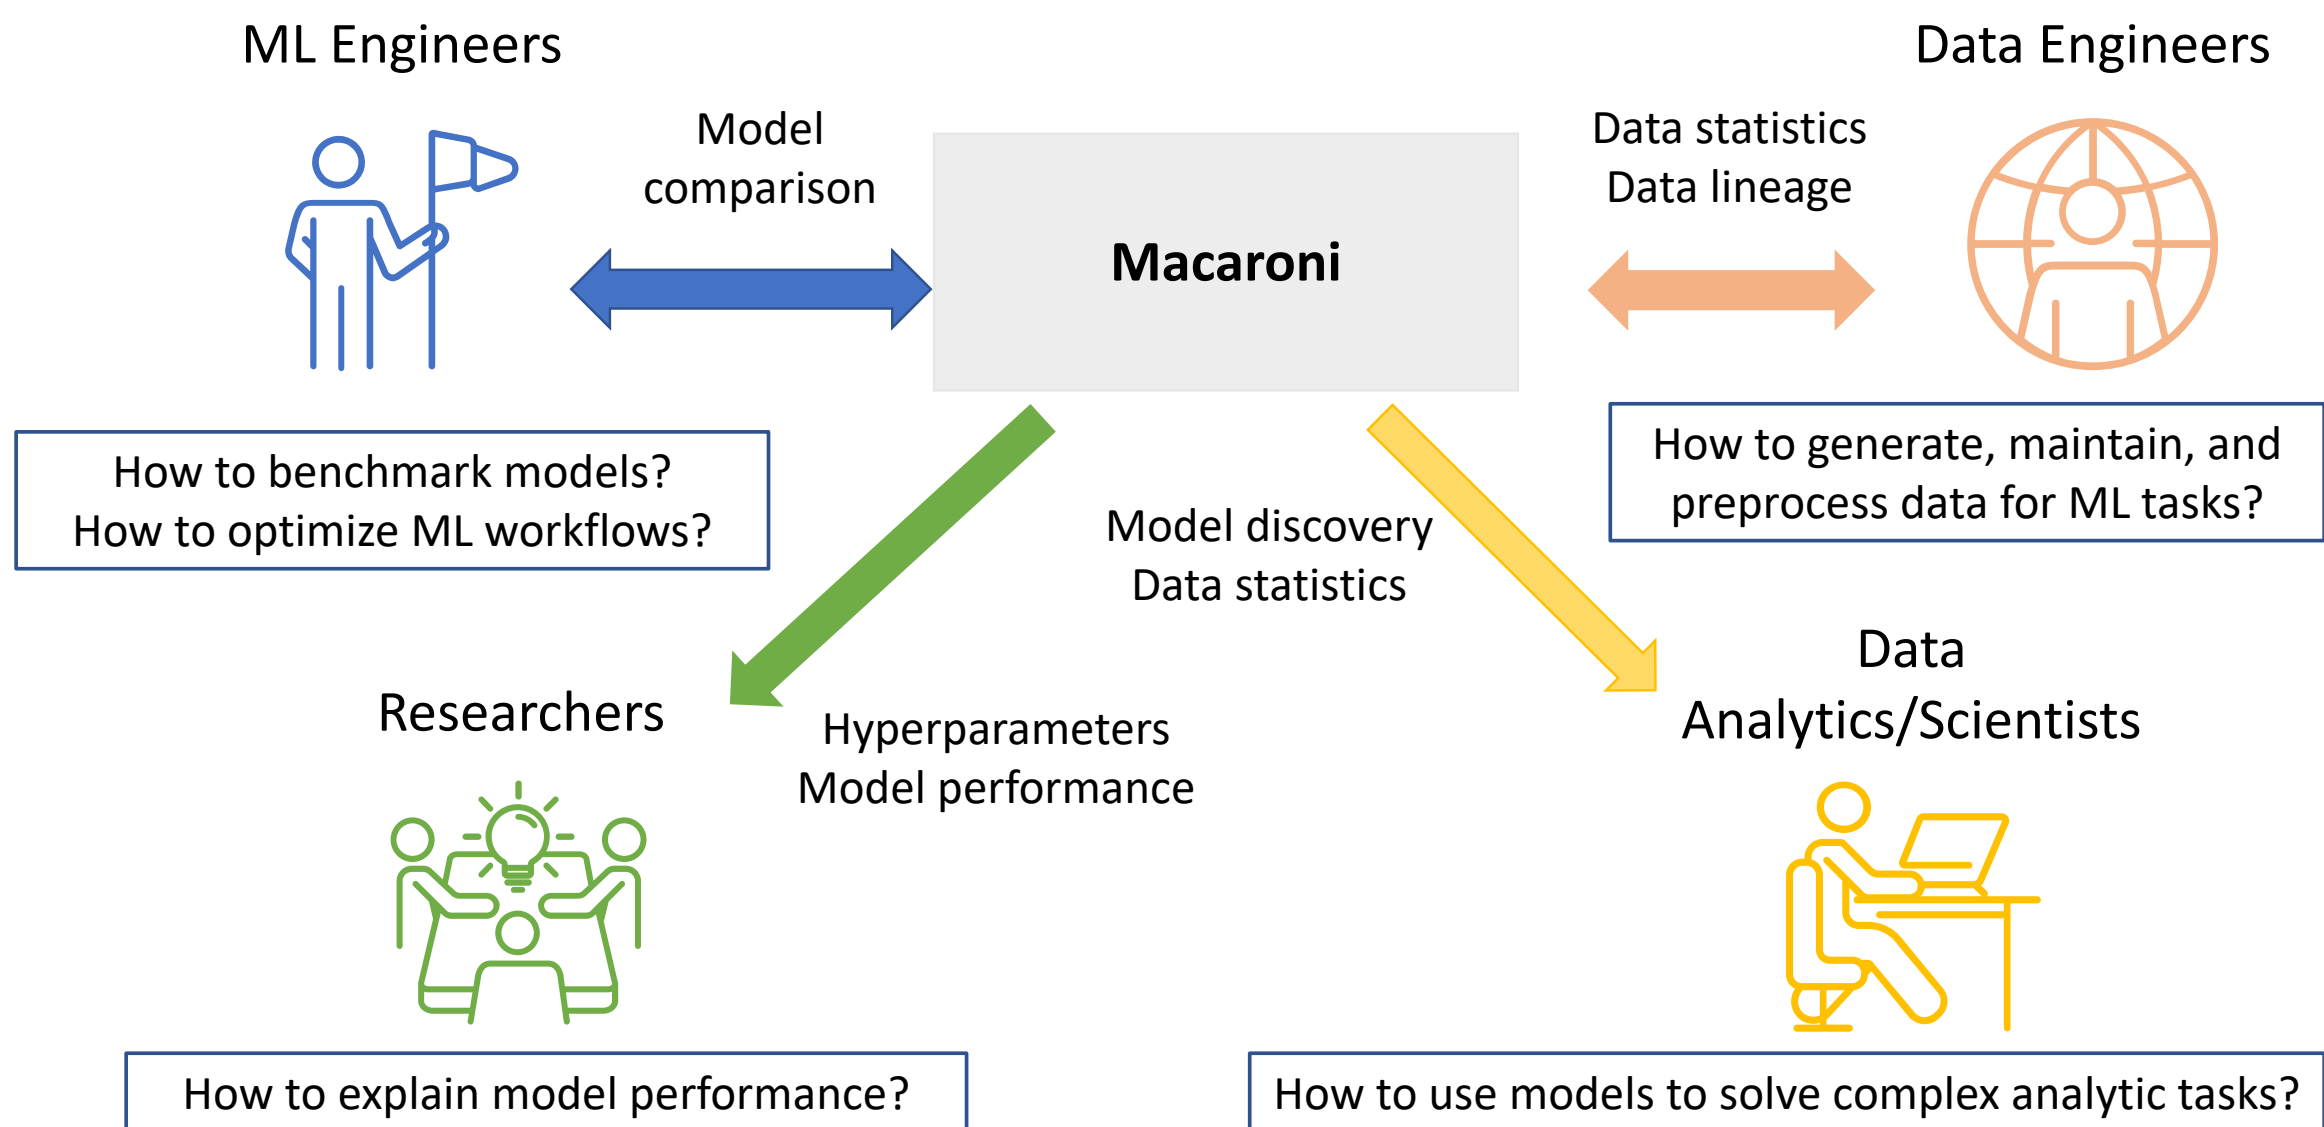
ML Engineers

Data Engineers

Model comparison

Macaroni

Data statistics
Data lineage

How to benchmark models?
How to optimize ML workflows?

How to generate, maintain, and preprocess data for ML tasks?

Model discovery
Data statistics

Researchers

Hyperparameters
Model performance

Data Analytics/Scientists

How to explain model performance?

How to use models to solve complex analytic tasks?